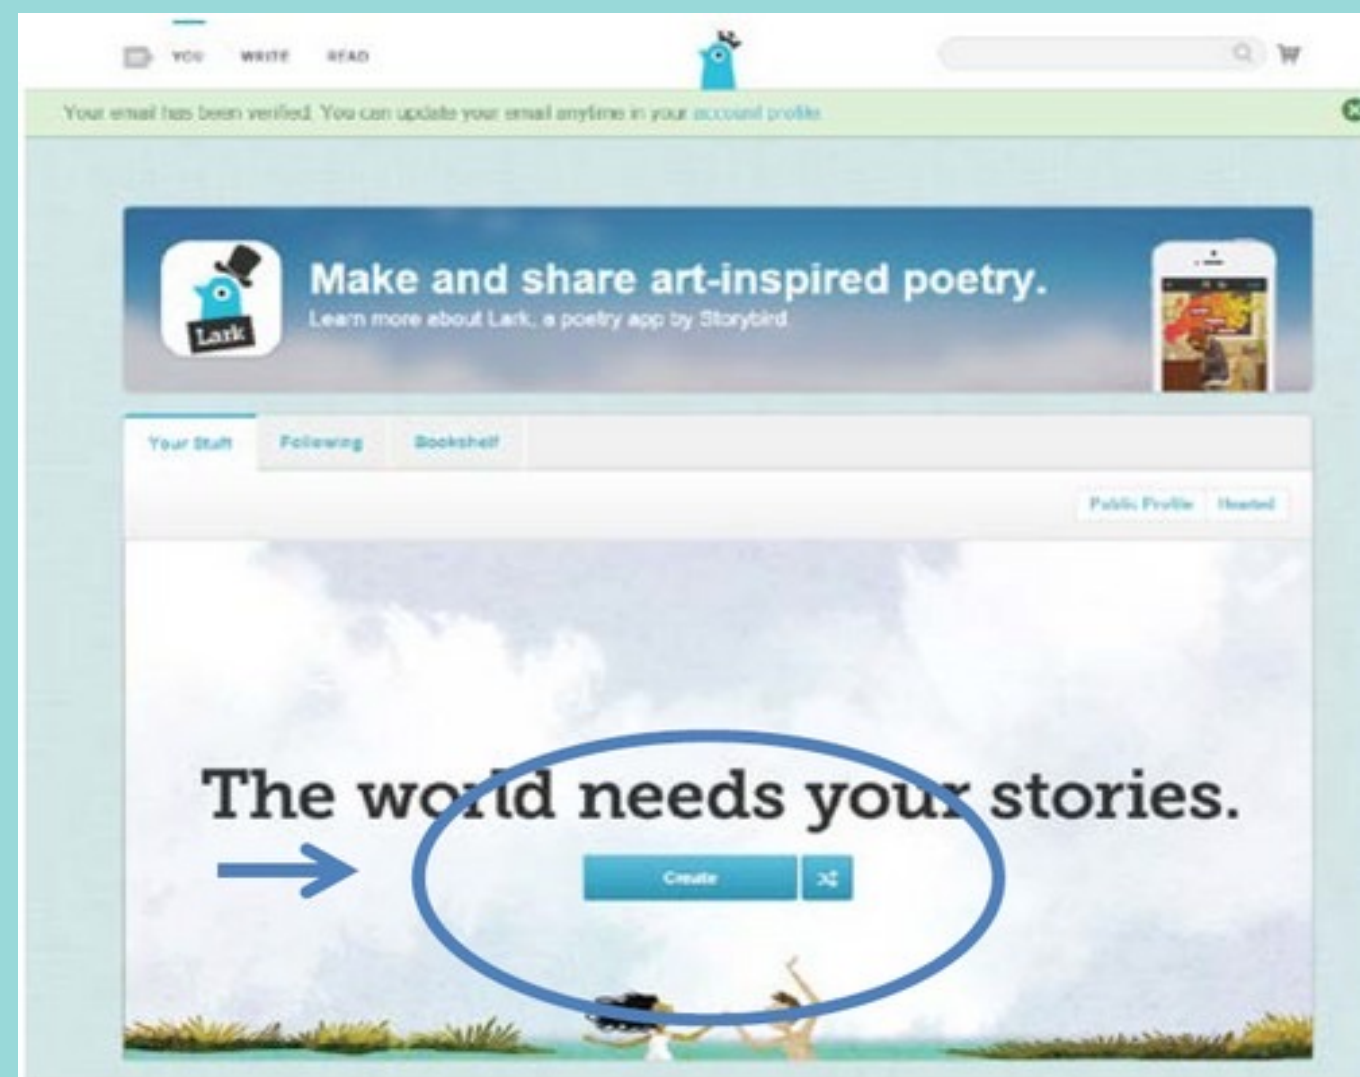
YOU WRITE READ

Your email has been verified. You can update your email anytime in your account profile.

Lark

Make and share art-inspired poetry.

Learn more about Lark, a poetry app by Storybird

Your Stuff Following Bookshelf

Public Profile Hearted

The world needs your stories.

Create